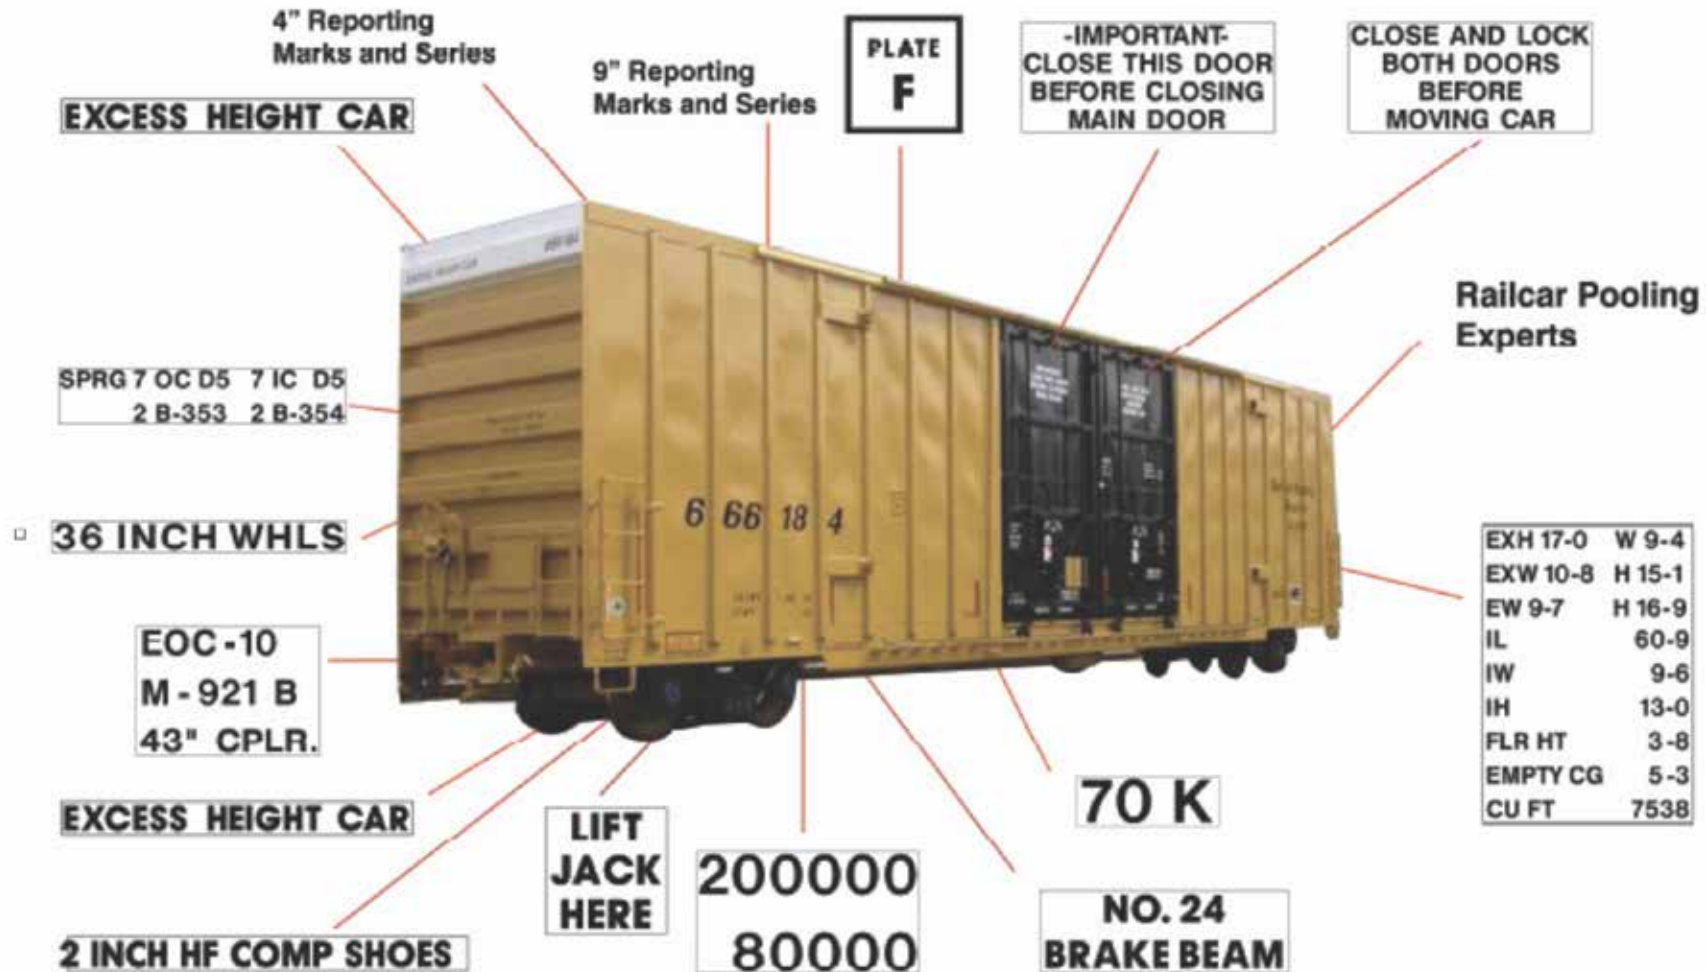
4" Reporting Marks and Series

EXCESS HEIGHT CAR

9" Reporting Marks and Series

PLATE F

-IMPORTANT-
CLOSE THIS DOOR BEFORE CLOSING MAIN DOOR

CLOSE AND LOCK BOTH DOORS BEFORE MOVING CAR

Railcar Pooling Experts

SPRG 7 OC D5 7 IC D5
2 B-353 2 B-354

36 INCH WHLS

6 66 18 4

| EXH 17-0 | W 9-4 |
|---|---|
| EXW 10-8 | H 15-1 |
| EW 9-7 | H 16-9 |
| IL | 60-9 |
| IW | 9-6 |
| IH | 13-0 |
| FLR HT | 3-8 |
| EMPTY CG | 5-3 |
| CU FT | 7538 |

EOC-10
M-921 B
43" CPLR.

EXCESS HEIGHT CAR

LIFT JACK HERE

200000
80000

70 K

NO. 24 BRAKE BEAM

2 INCH HF COMP SHOES